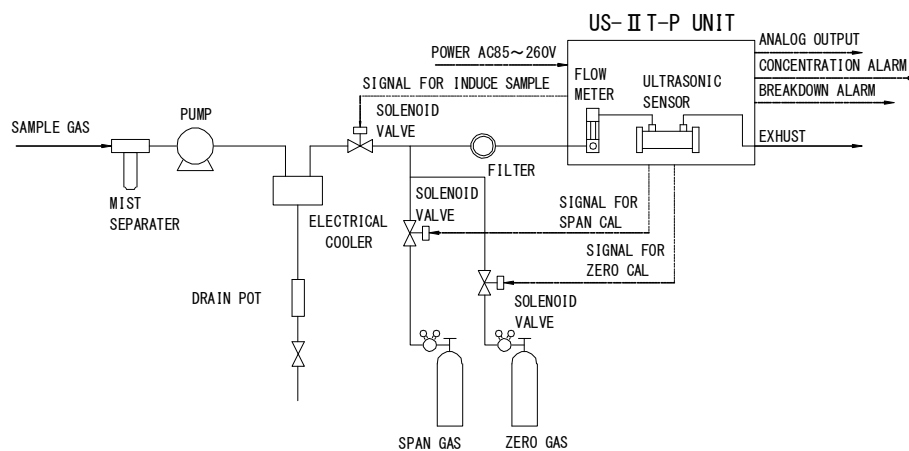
US-ⅡT-P UNIT

POWER AC85～260V

ANALOG OUTPUT

CONCENTRATION ALARM

BREAKDOWN ALARM

SIGNAL FOR INDUCE SAMPLE

FLOW METER

ULTRASONIC SENSOR

SAMPLE GAS

PUMP

SOLENOID VALVE

FILTER

EXHUST

MIST SEPARATER

ELECTRICAL COOLER

SOLENOID VALVE

SIGNAL FOR SPAN CAL

SIGNAL FOR ZERO CAL

DRAIN POT

SOLENOID VALVE

SPAN GAS

ZERO GAS